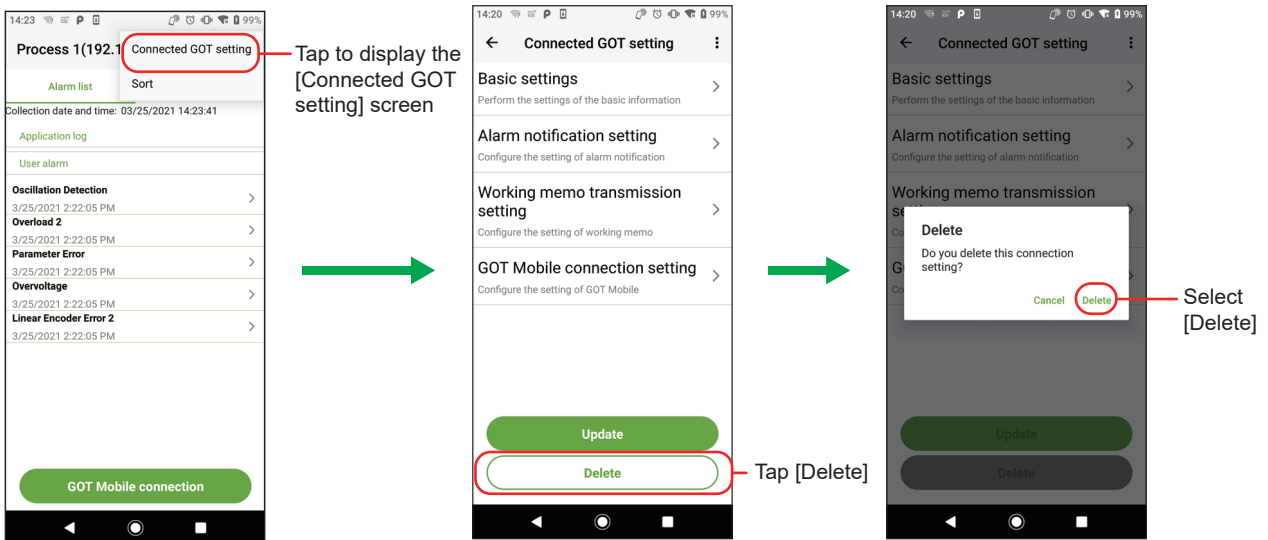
14:23 99%

Process 1(192.1

Connected GOT setting

Sort

Tap to display the [Connected GOT setting] screen

Alarm list

Collection date and time: 03/25/2021 14:23:41

Application log

User alarm

Oscillation Detection
3/25/2021 2:22:05 PM

Overload 2
3/25/2021 2:22:05 PM

Parameter Error
3/25/2021 2:22:05 PM

Overvoltage
3/25/2021 2:22:05 PM

Linear Encoder Error 2
3/25/2021 2:22:05 PM

GOT Mobile connection

14:20 99%

Connected GOT setting

Basic settings
Perform the settings of the basic information

Alarm notification setting
Configure the setting of alarm notification

Working memo transmission setting
Configure the setting of working memo

GOT Mobile connection setting
Configure the setting of GOT Mobile

Update

Delete

Tap [Delete]

14:20 99%

Connected GOT setting

Basic settings
Perform the settings of the basic information

Alarm notification setting
Configure the setting of alarm notification

Working memo transmission se

Co

G

Co

Delete
Do you delete this connection setting?

Cancel Delete

Select [Delete]

Update

Delete